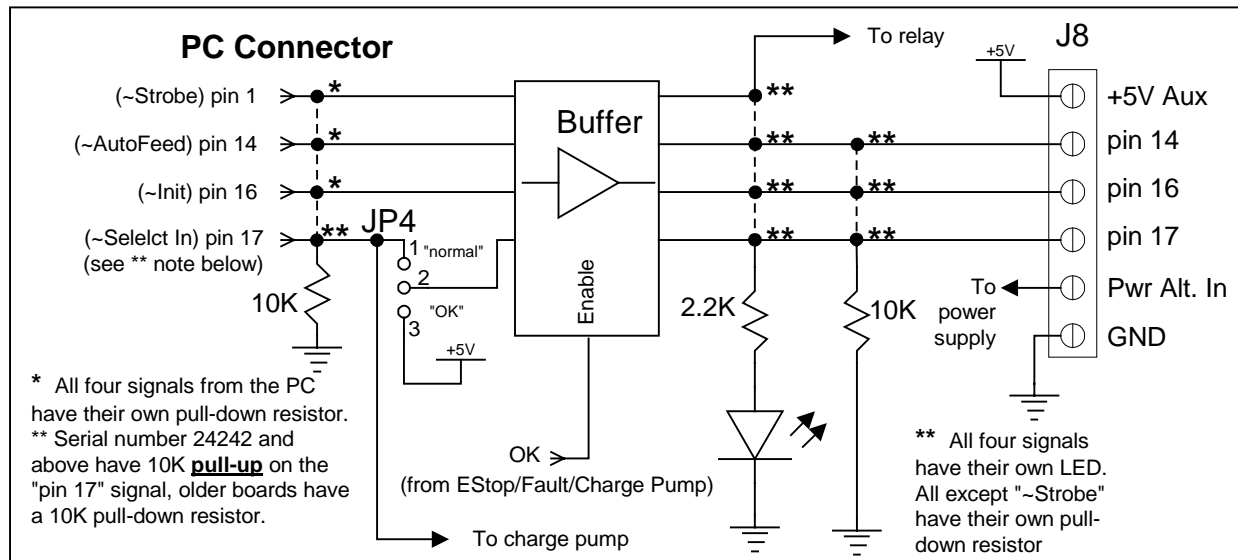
PC Connector

(~Strobe) pin 1
*

(~AutoFeed) pin 14
*

(~Init) pin 16
*

(~Selelct In) pin 17
(see ** note below)
**

10K

JP4
1 "normal"
2
"OK"
3
+5V

Buffer

Enable

OK
(from EStop/Fault/Charge Pump)

To relay

**
**
**
**

**
**
**

2.2K

10K

+5V

J8

+5V Aux
pin 14
pin 16
pin 17
Pwr Alt. In
GND

To
power
supply

* All four signals from the PC have their own pull-down resistor.
** Serial number 24242 and above have 10K **pull-up** on the "pin 17" signal, older boards have a 10K pull-down resistor.

To charge pump

** All four signals have their own LED. All except "~Strobe" have their own pull-down resistor